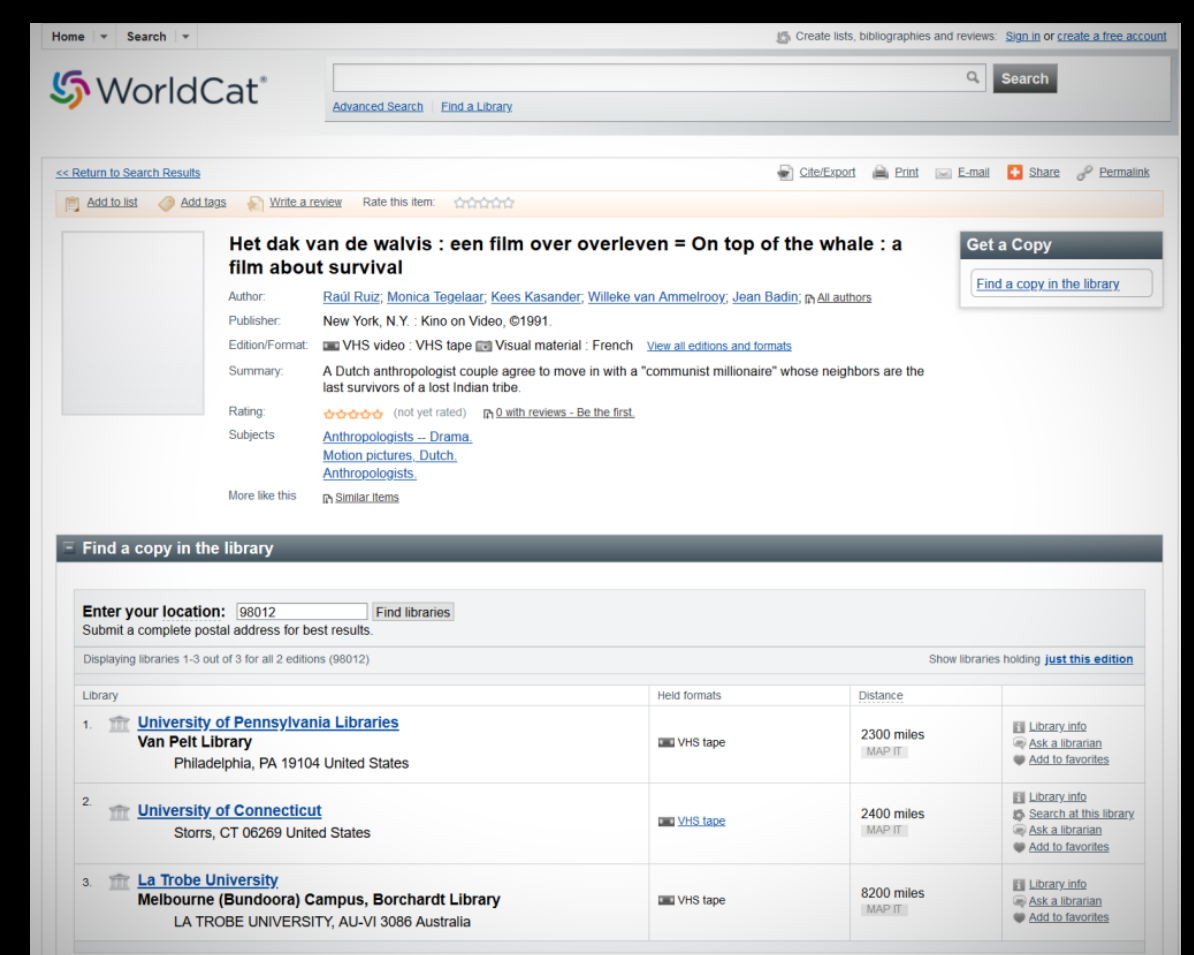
Home | Search | Create lists, bibliographies and reviews: Sign in or create a free account

WorldCat®

Search

Advanced Search | Find a Library

<< Return to Search Results

Cite/Export | Print | E-mail | Share | Permalink

Add to list | Add tags | Write a review | Rate this item:

Het dak van de walvis : een film over overleven = On top of the whale : a film about survival

Author: Raúl Ruiz; Monica Tegelaar; Kees Kasander; Willeke van Ammelrooy; Jean Badin; All authors

Publisher: New York, N.Y. : Kino on Video, ©1991.

Edition/Format: VHS video : VHS tape Visual material : French View all editions and formats

Summary: A Dutch anthropologist couple agree to move in with a "communist millionaire" whose neighbors are the last survivors of a lost Indian tribe.

Rating: (not yet rated) 0 with reviews - Be the first.

Subjects: Anthropologists -- Drama. Motion pictures, Dutch. Anthropologists.

More like this: Similar Items

Get a Copy

Find a copy in the library

Find a copy in the library

Enter your location: 98012 Find libraries

Submit a complete postal address for best results.

Displaying libraries 1-3 out of 3 for all 2 editions (98012)

Show libraries holding just this edition

| Library | Held formats | Distance | |
|---|---|---|---|
| 1. University of Pennsylvania Libraries Van Pelt Library Philadelphia, PA 19104 United States | VHS tape | 2300 miles MAP IT | Library info Ask a librarian Add to favorites |
| 2. University of Connecticut Storrs, CT 06269 United States | VHS tape | 2400 miles MAP IT | Library info Search at this library Ask a librarian Add to favorites |
| 3. La Trobe University Melbourne (Bundoora) Campus, Borchardt Library LA TROBE UNIVERSITY, AU-VI 3086 Australia | VHS tape | 8200 miles MAP IT | Library info Ask a librarian Add to favorites |